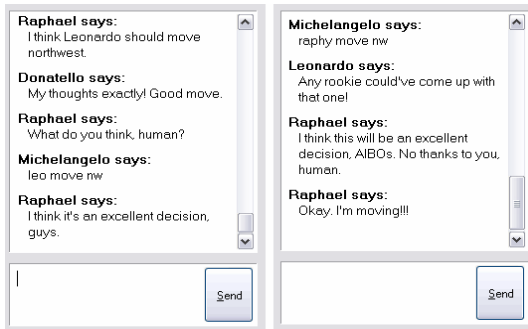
Raphael says:
I think Leonardo should move northwest.

Donatello says:
My thoughts exactly! Good move.

Raphael says:
What do you think, human?

Michelangelo says:
leo move nw

Raphael says:
I think it's an excellent decision, guys.

Send

Michelangelo says:
raphy move nw

Leonardo says:
Any rookie could've come up with that one!

Raphael says:
I think this will be an excellent decision, AIBOs. No thanks to you, human.

Raphael says:
Okay. I'm moving!!!

Send